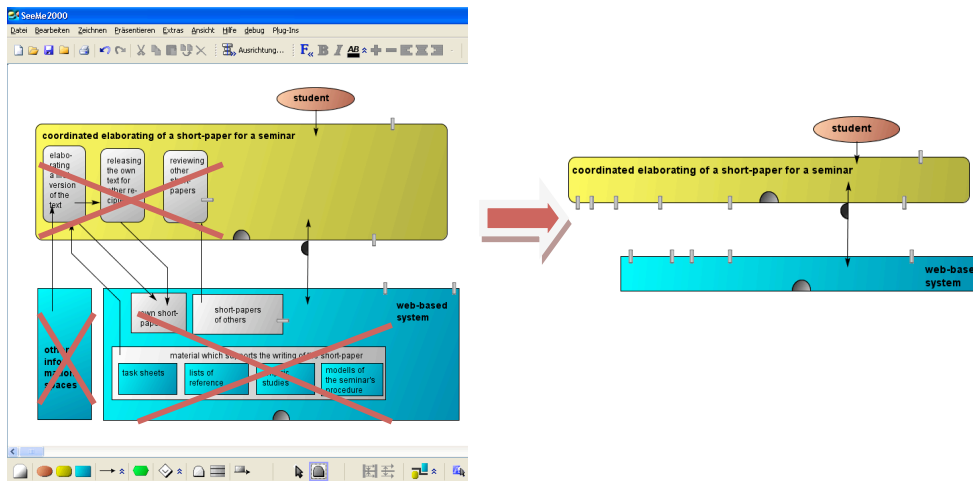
SeeMe2000

Datei Bearbeiten Zeichnen Präsentieren Extras Ansicht Hilfe debug Plug-Ins

Ausrichtung...

student

coordinated elaborating of a short-paper for a seminar

elaborating a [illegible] version of the text

releasing the own text for other re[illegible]

reviewing other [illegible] papers

other info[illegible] mation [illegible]aces

own short-pape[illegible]

short-papers of others

web-based system

material which supports the writing of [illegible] short-paper

task sheets

lists of reference

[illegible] studies

models of the seminar's procedure

student

coordinated elaborating of a short-paper for a seminar

web-base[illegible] system